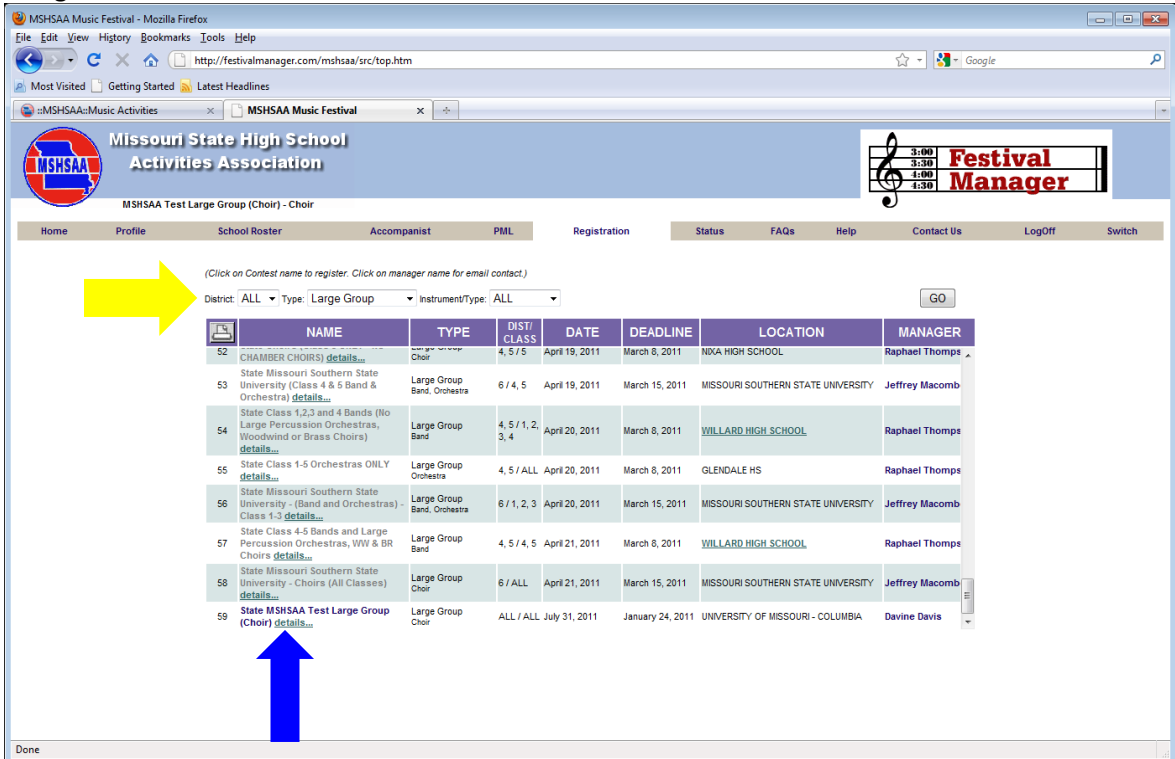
MSHSAA Music Festival - Mozilla Firefox

File Edit View History Bookmarks Tools Help

http://festivalmanager.com/mshsaa/src/top.htm

Google

Most Visited Getting Started Latest Headlines

::MSHSAA::Music Activities × MSHSAA Music Festival ×

MSHSAA

Missouri State High School Activities Association

MSHSAA Test Large Group (Choir) - Choir

3:00 3:30 4:00 4:30 Festival Manager

Home Profile School Roster Accompanist PML Registration Status FAQs Help Contact Us LogOff Switch

(Click on Contest name to register. Click on manager name for email contact.)

District: ALL Type: Large Group Instrument/Type: ALL GO

| | NAME | TYPE | DIST/ CLASS | DATE | DEADLINE | LOCATION | MANAGER |
|---|---|---|---|---|---|---|---|
| 52 | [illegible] CHAMBER CHOIRS) details... | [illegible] Choir | 4, 5 / 5 | April 19, 2011 | March 8, 2011 | NIXA HIGH SCHOOL | Raphael Thomps |
| 53 | State Missouri Southern State University (Class 4 & 5 Band & Orchestra) details... | Large Group Band, Orchestra | 6 / 4, 5 | April 19, 2011 | March 15, 2011 | MISSOURI SOUTHERN STATE UNIVERSITY | Jeffrey Macomb |
| 54 | State Class 1,2,3 and 4 Bands (No Large Percussion Orchestras, Woodwind or Brass Choirs) details... | Large Group Band | 4, 5 / 1, 2, 3, 4 | April 20, 2011 | March 8, 2011 | WILLARD HIGH SCHOOL | Raphael Thomps |
| 55 | State Class 1-5 Orchestras ONLY details... | Large Group Orchestra | 4, 5 / ALL | April 20, 2011 | March 8, 2011 | GLENDALE HS | Raphael Thomps |
| 56 | State Missouri Southern State University - (Band and Orchestras) - Class 1-3 details... | Large Group Band, Orchestra | 6 / 1, 2, 3 | April 20, 2011 | March 15, 2011 | MISSOURI SOUTHERN STATE UNIVERSITY | Jeffrey Macomb |
| 57 | State Class 4-5 Bands and Large Percussion Orchestras, WW & BR Choirs details... | Large Group Band | 4, 5 / 4, 5 | April 21, 2011 | March 8, 2011 | WILLARD HIGH SCHOOL | Raphael Thomps |
| 58 | State Missouri Southern State University - Choirs (All Classes) details... | Large Group Choir | 6 / ALL | April 21, 2011 | March 15, 2011 | MISSOURI SOUTHERN STATE UNIVERSITY | Jeffrey Macomb |
| 59 | State MSHSAA Test Large Group (Choir) details... | Large Group Choir | ALL / ALL | July 31, 2011 | January 24, 2011 | UNIVERSITY OF MISSOURI - COLUMBIA | Davine Davis |

Done